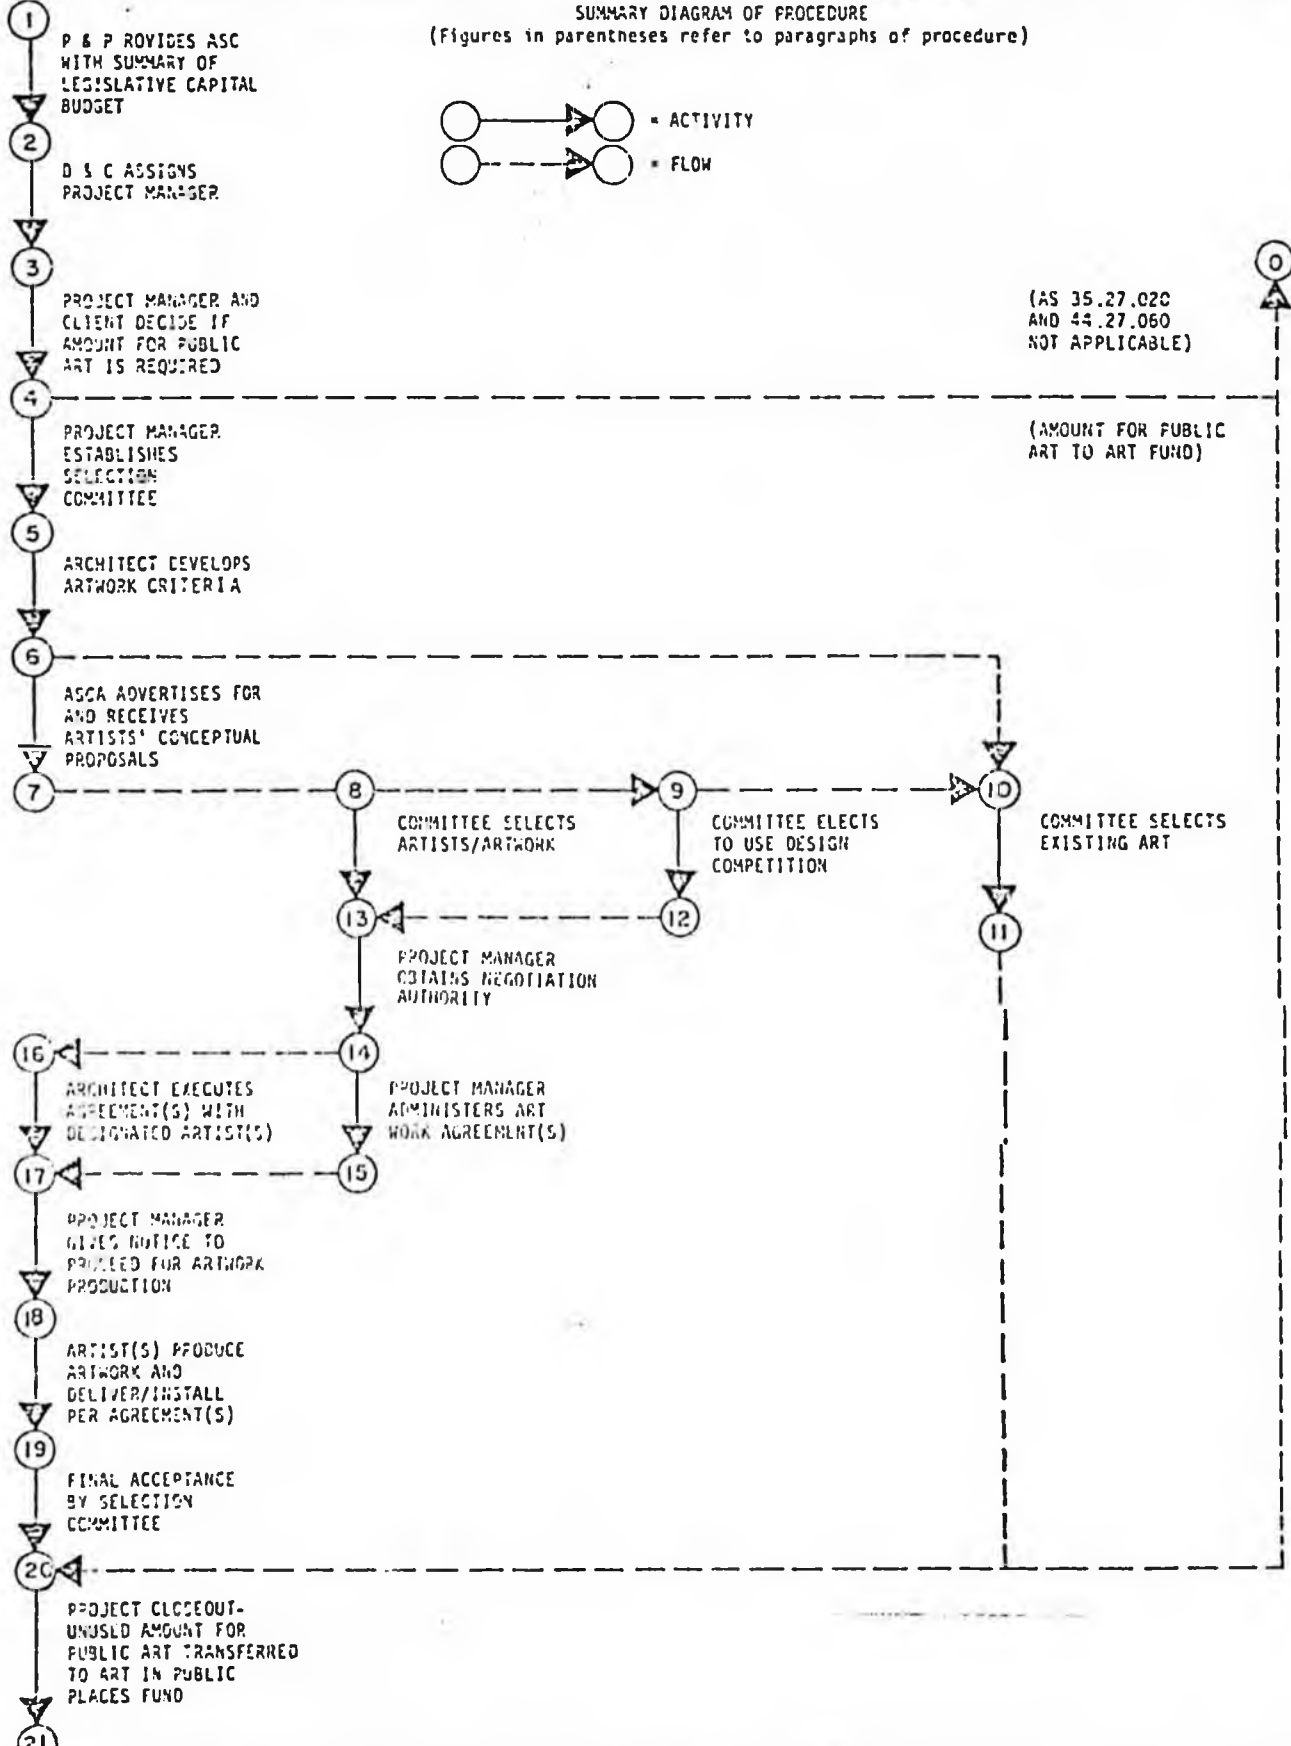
SUMMARY DIAGRAM OF PROCEDURE
(Figures in parentheses refer to paragraphs of procedure)

= ACTIVITY
= FLOW

1
P & P ROVIDES ASC WITH SUMMARY OF LEGISLATIVE CAPITAL BUDGET

2
D & C ASSIGNS PROJECT MANAGER

3
PROJECT MANAGER AND CLIENT DECIDE IF AMOUNT FOR PUBLIC ART IS REQUIRED

0
(AS 35.27.020 AND 44.27.060 NOT APPLICABLE)

4
PROJECT MANAGER ESTABLISHES SELECTION COMMITTEE

(AMOUNT FOR PUBLIC ART TO ART FUND)

5
ARCHITECT DEVELOPS ARTWORK CRITERIA

6
ASCA ADVERTISES FOR AND RECEIVES ARTISTS' CONCEPTUAL PROPOSALS

7

8
COMMITTEE SELECTS ARTISTS/ARTWORK

9
COMMITTEE ELECTS TO USE DESIGN COMPETITION

10
COMMITTEE SELECTS EXISTING ART

13

12

11

PROJECT MANAGER OBTAINS NEGOTIATION AUTHORITY

16

14

ARCHITECT EXECUTES AGREEMENT(S) WITH DESIGNATED ARTIST(S)

PROJECT MANAGER ADMINISTERS ART WORK AGREEMENT(S)

17

15

PROJECT MANAGER GIVES NOTICE TO PROCEED FOR ARTWORK PRODUCTION

18
ARTIST(S) PRODUCE ARTWORK AND DELIVER/INSTALL PER AGREEMENT(S)

19
FINAL ACCEPTANCE BY SELECTION COMMITTEE

20
PROJECT CLOSEOUT-UNUSED AMOUNT FOR PUBLIC ART TRANSFERRED TO ART IN PUBLIC PLACES FUND

21